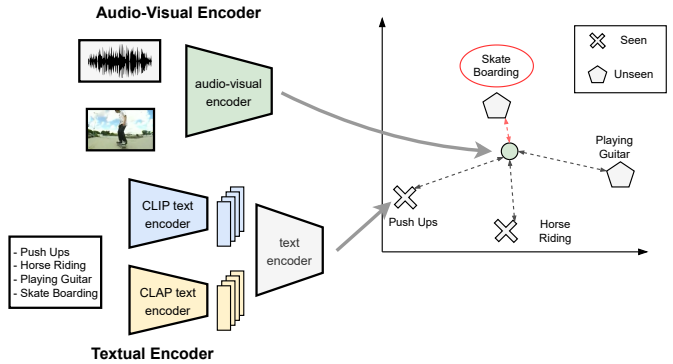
Audio-Visual Encoder

audio-visual encoder

CLIP text encoder

CLAP text encoder

text encoder

- Push Ups
- Horse Riding
- Playing Guitar
- Skate Boarding

Textual Encoder

Seen

Unseen

Skate Boarding

Playing Guitar

Push Ups

Horse Riding